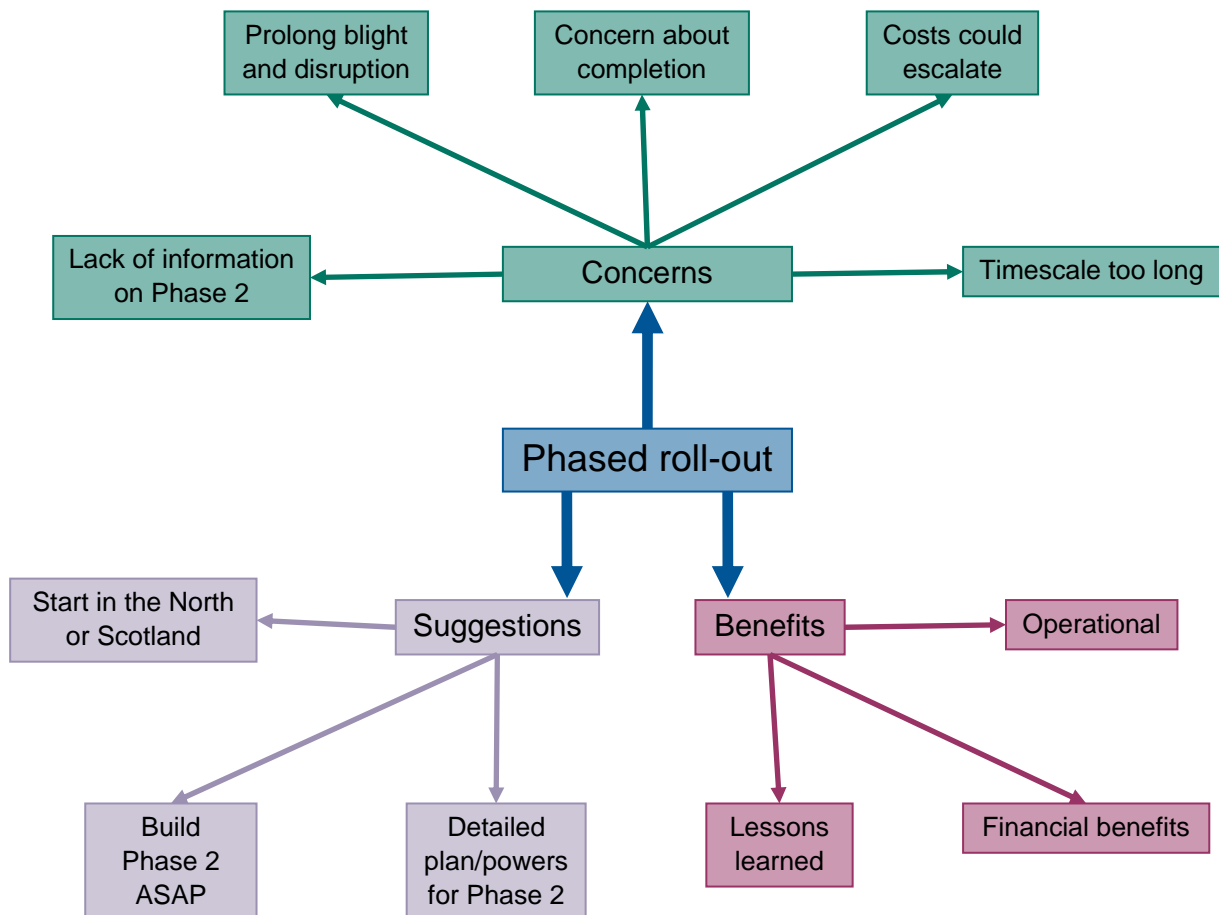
Prolong blight and disruption

Concern about completion

Costs could escalate

Lack of information on Phase 2

Concerns

Timescale too long

Phased roll-out

Start in the North or Scotland

Suggestions

Benefits

Operational

Build Phase 2 ASAP

Detailed plan/powers for Phase 2

Lessons learned

Financial benefits